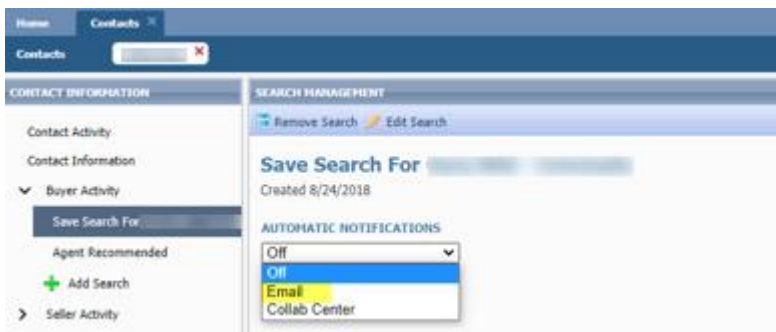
Home
Contacts ×
Contacts
CONTACT INFORMATION
Contact Activity
Contact Information
Buyer Activity
Save Search For
Agent Recommended
Add Search
Seller Activity
SEARCH MANAGEMENT
Remove Search
Edit Search
Save Search For
Created 8/24/2018
AUTOMATIC NOTIFICATIONS
Off
Off
Email
Collab Center